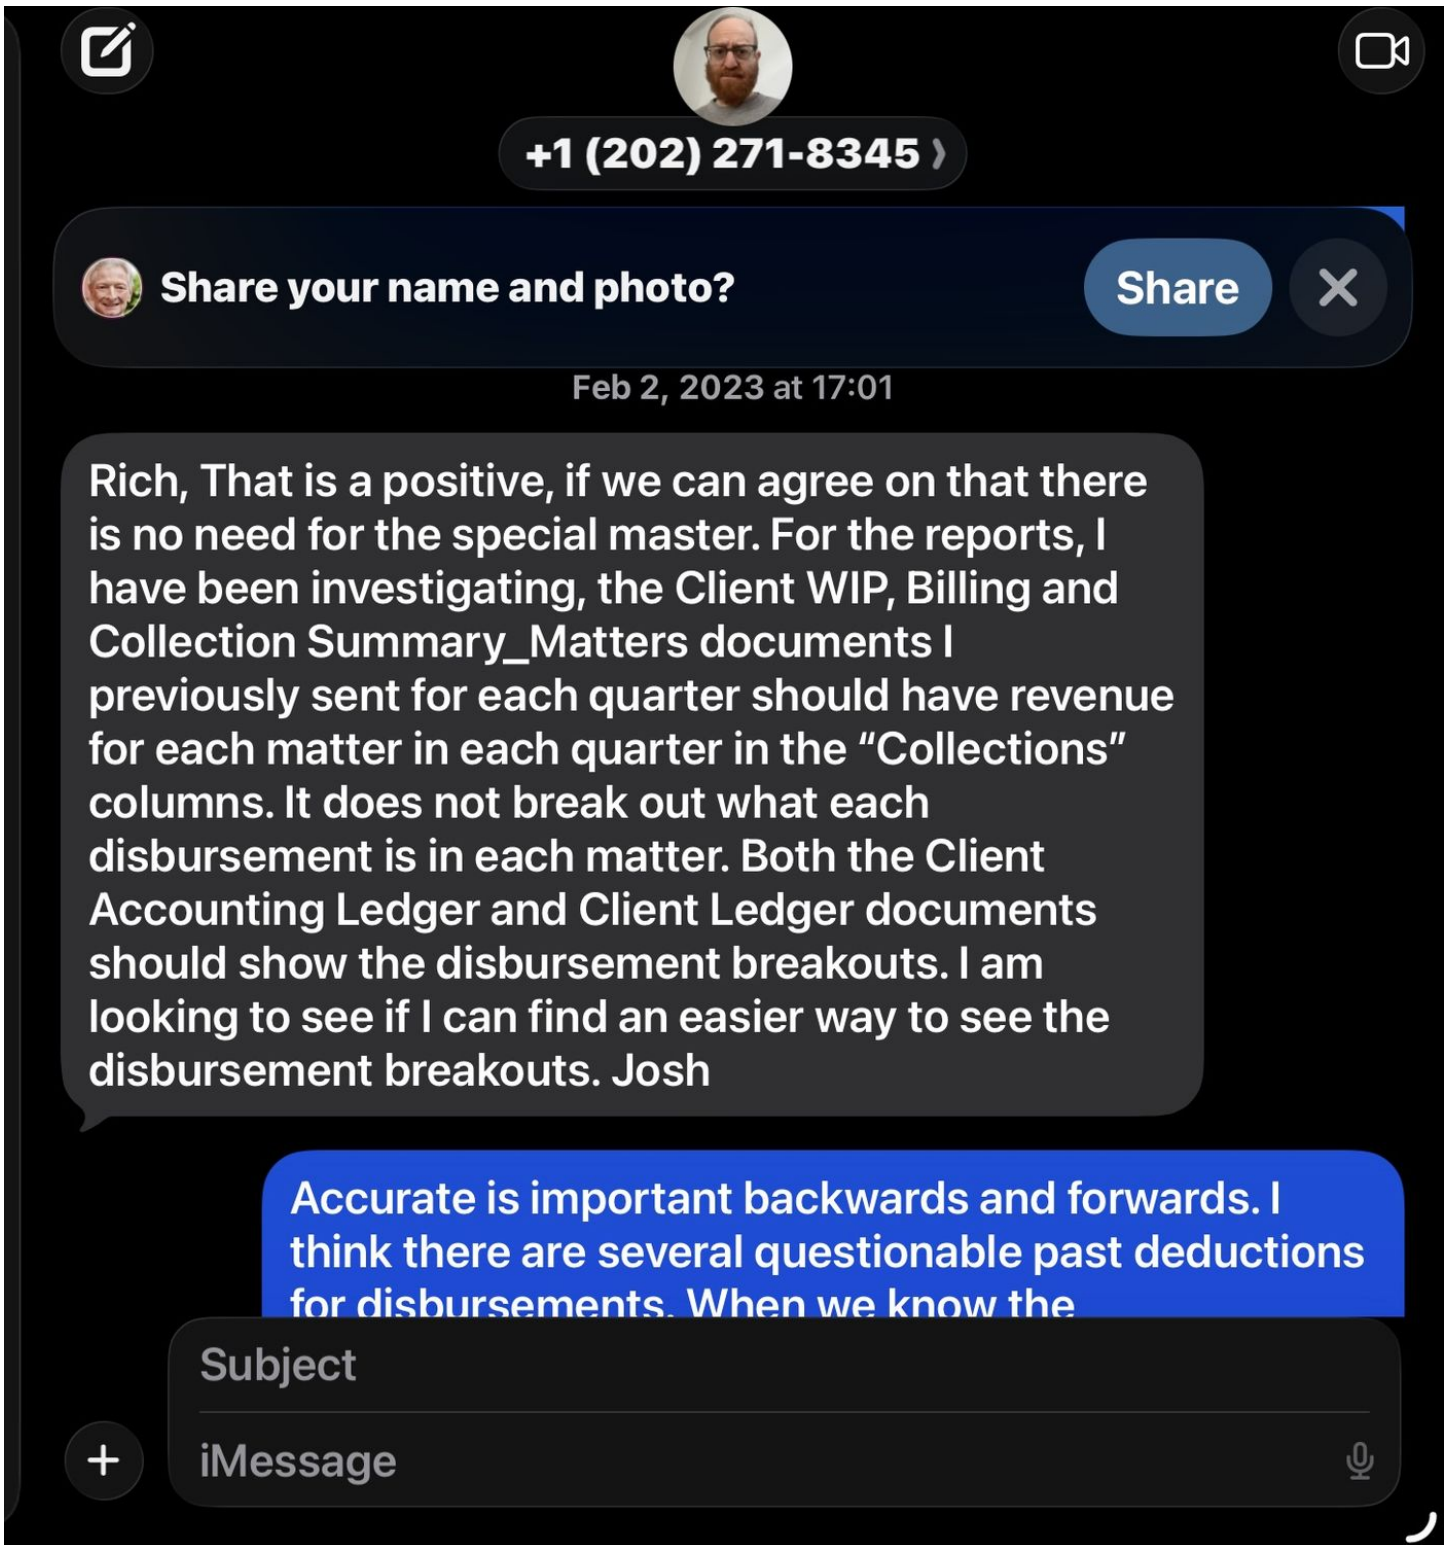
+1 (202) 271-8345 ›

Share your name and photo?
Share
✕

Feb 2, 2023 at 17:01

Rich, That is a positive, if we can agree on that there is no need for the special master. For the reports, I have been investigating, the Client WIP, Billing and Collection Summary_Matters documents I previously sent for each quarter should have revenue for each matter in each quarter in the "Collections" columns. It does not break out what each disbursement is in each matter. Both the Client Accounting Ledger and Client Ledger documents should show the disbursement breakouts. I am looking to see if I can find an easier way to see the disbursement breakouts. Josh

Accurate is important backwards and forwards. I think there are several questionable past deductions for disbursements. When we know the

Subject

+

iMessage